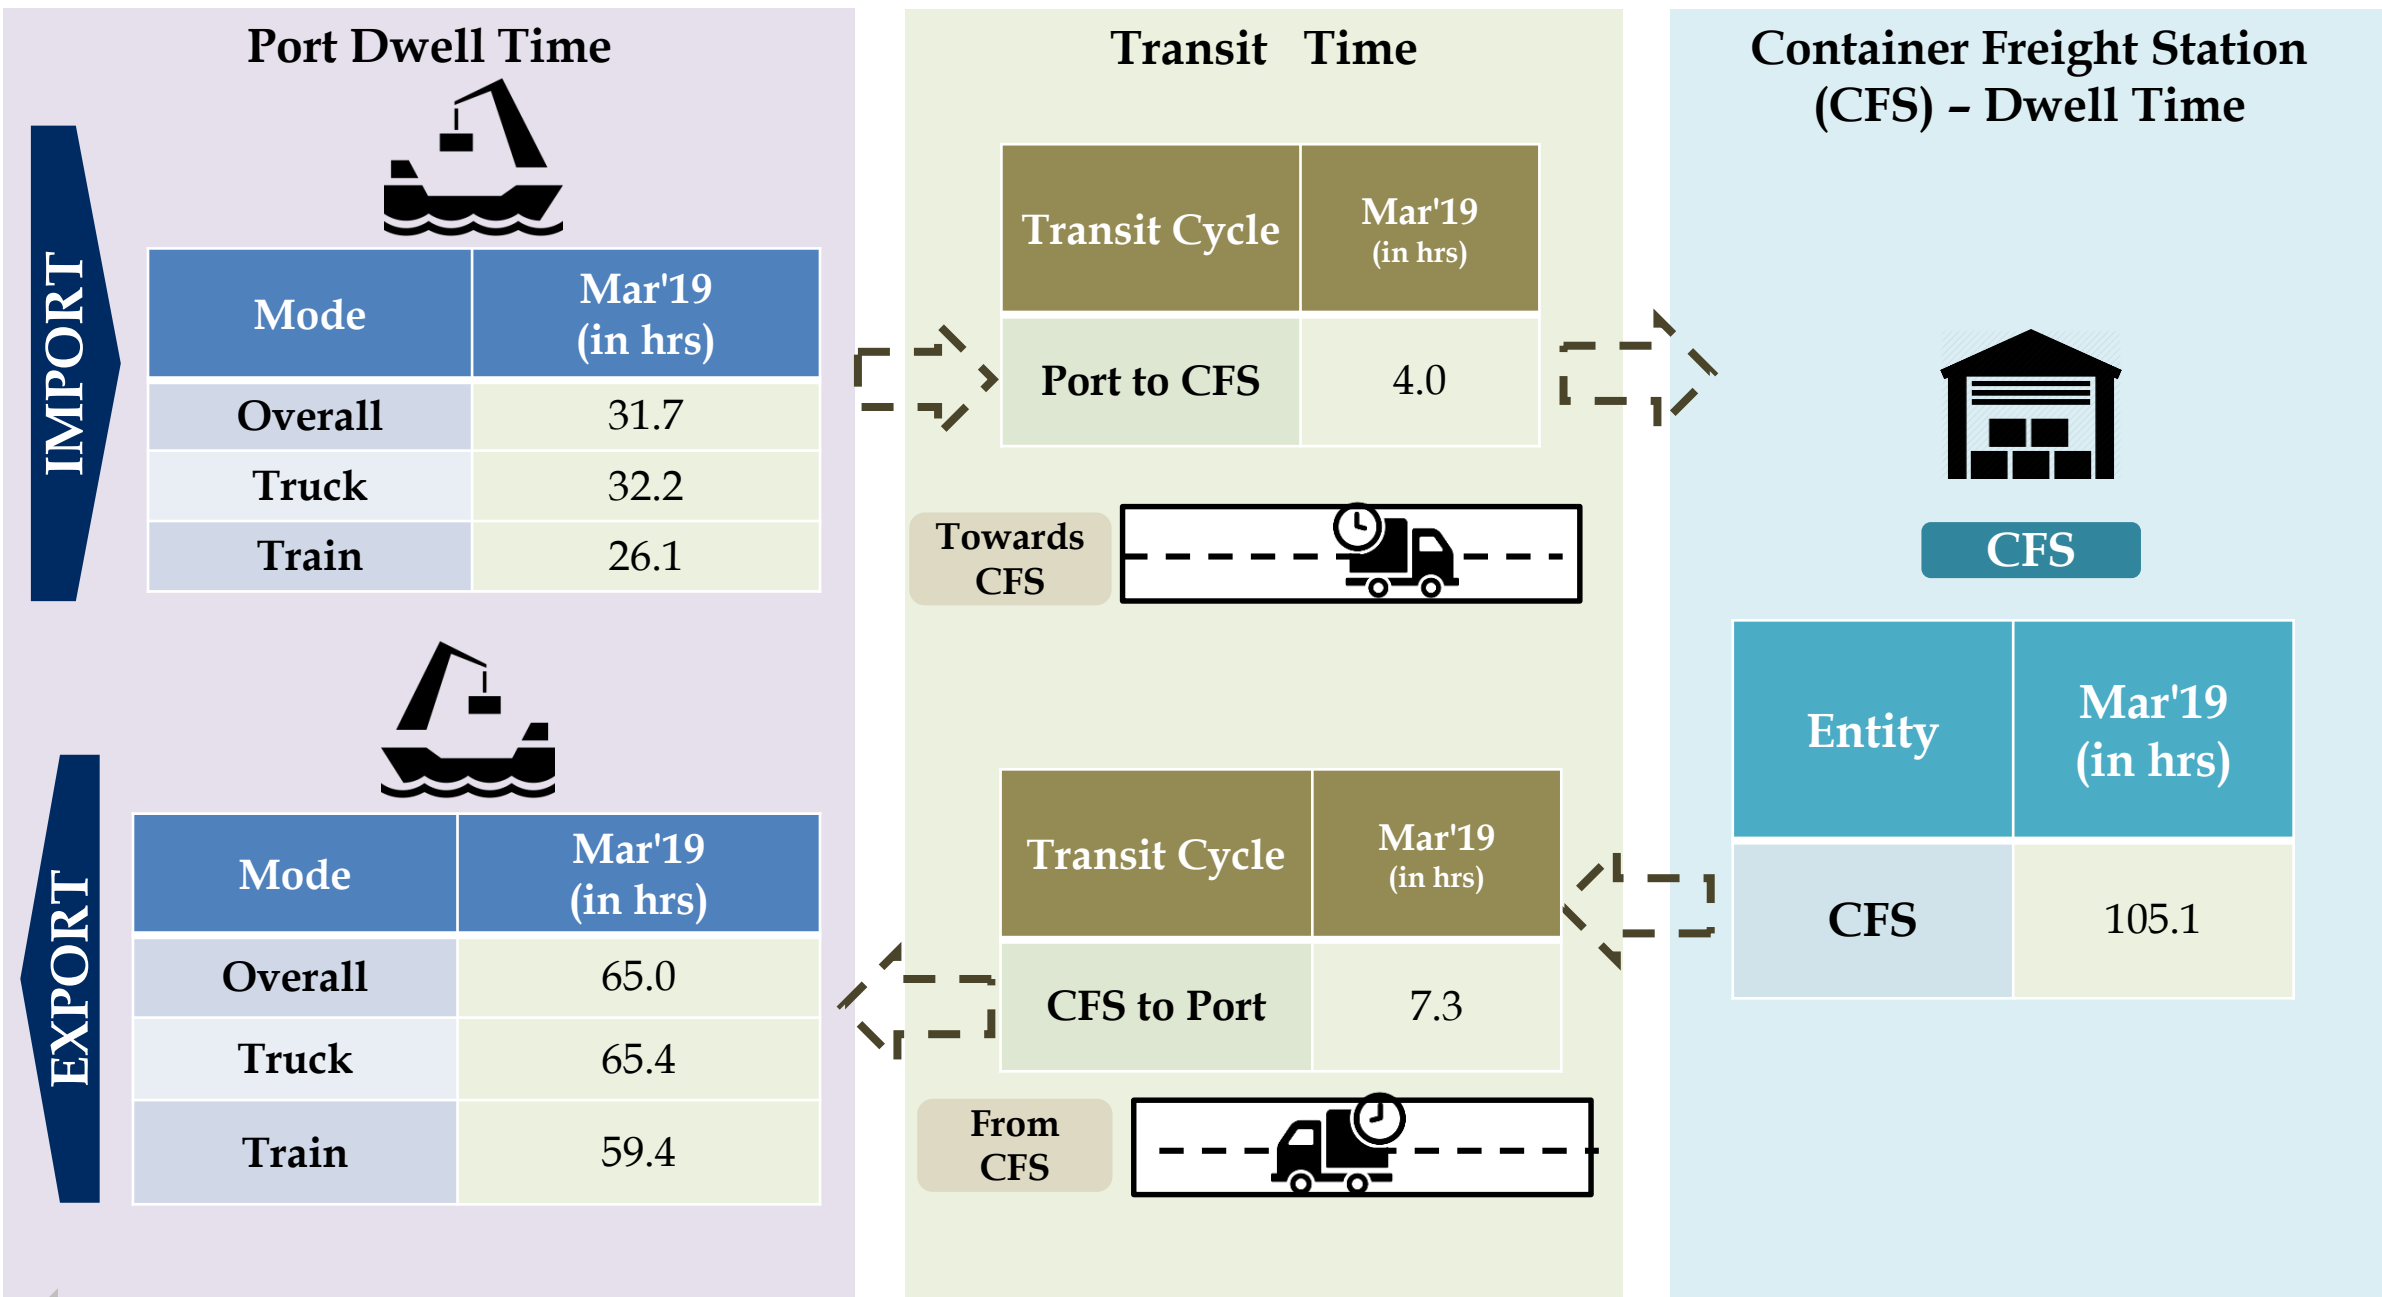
Port Dwell Time

IMPORT

| Mode | Mar'19 (in hrs) |
|---|---|
| Overall | 31.7 |
| Truck | 32.2 |
| Train | 26.1 |

EXPORT

| Mode | Mar'19 (in hrs) |
|---|---|
| Overall | 65.0 |
| Truck | 65.4 |
| Train | 59.4 |

Transit Time

| Transit Cycle | Mar'19 (in hrs) |
|---|---|
| Port to CFS | 4.0 |

Towards CFS

| Transit Cycle | Mar'19 (in hrs) |
|---|---|
| CFS to Port | 7.3 |

From CFS

Container Freight Station (CFS) – Dwell Time

CFS

| Entity | Mar'19 (in hrs) |
|---|---|
| CFS | 105.1 |